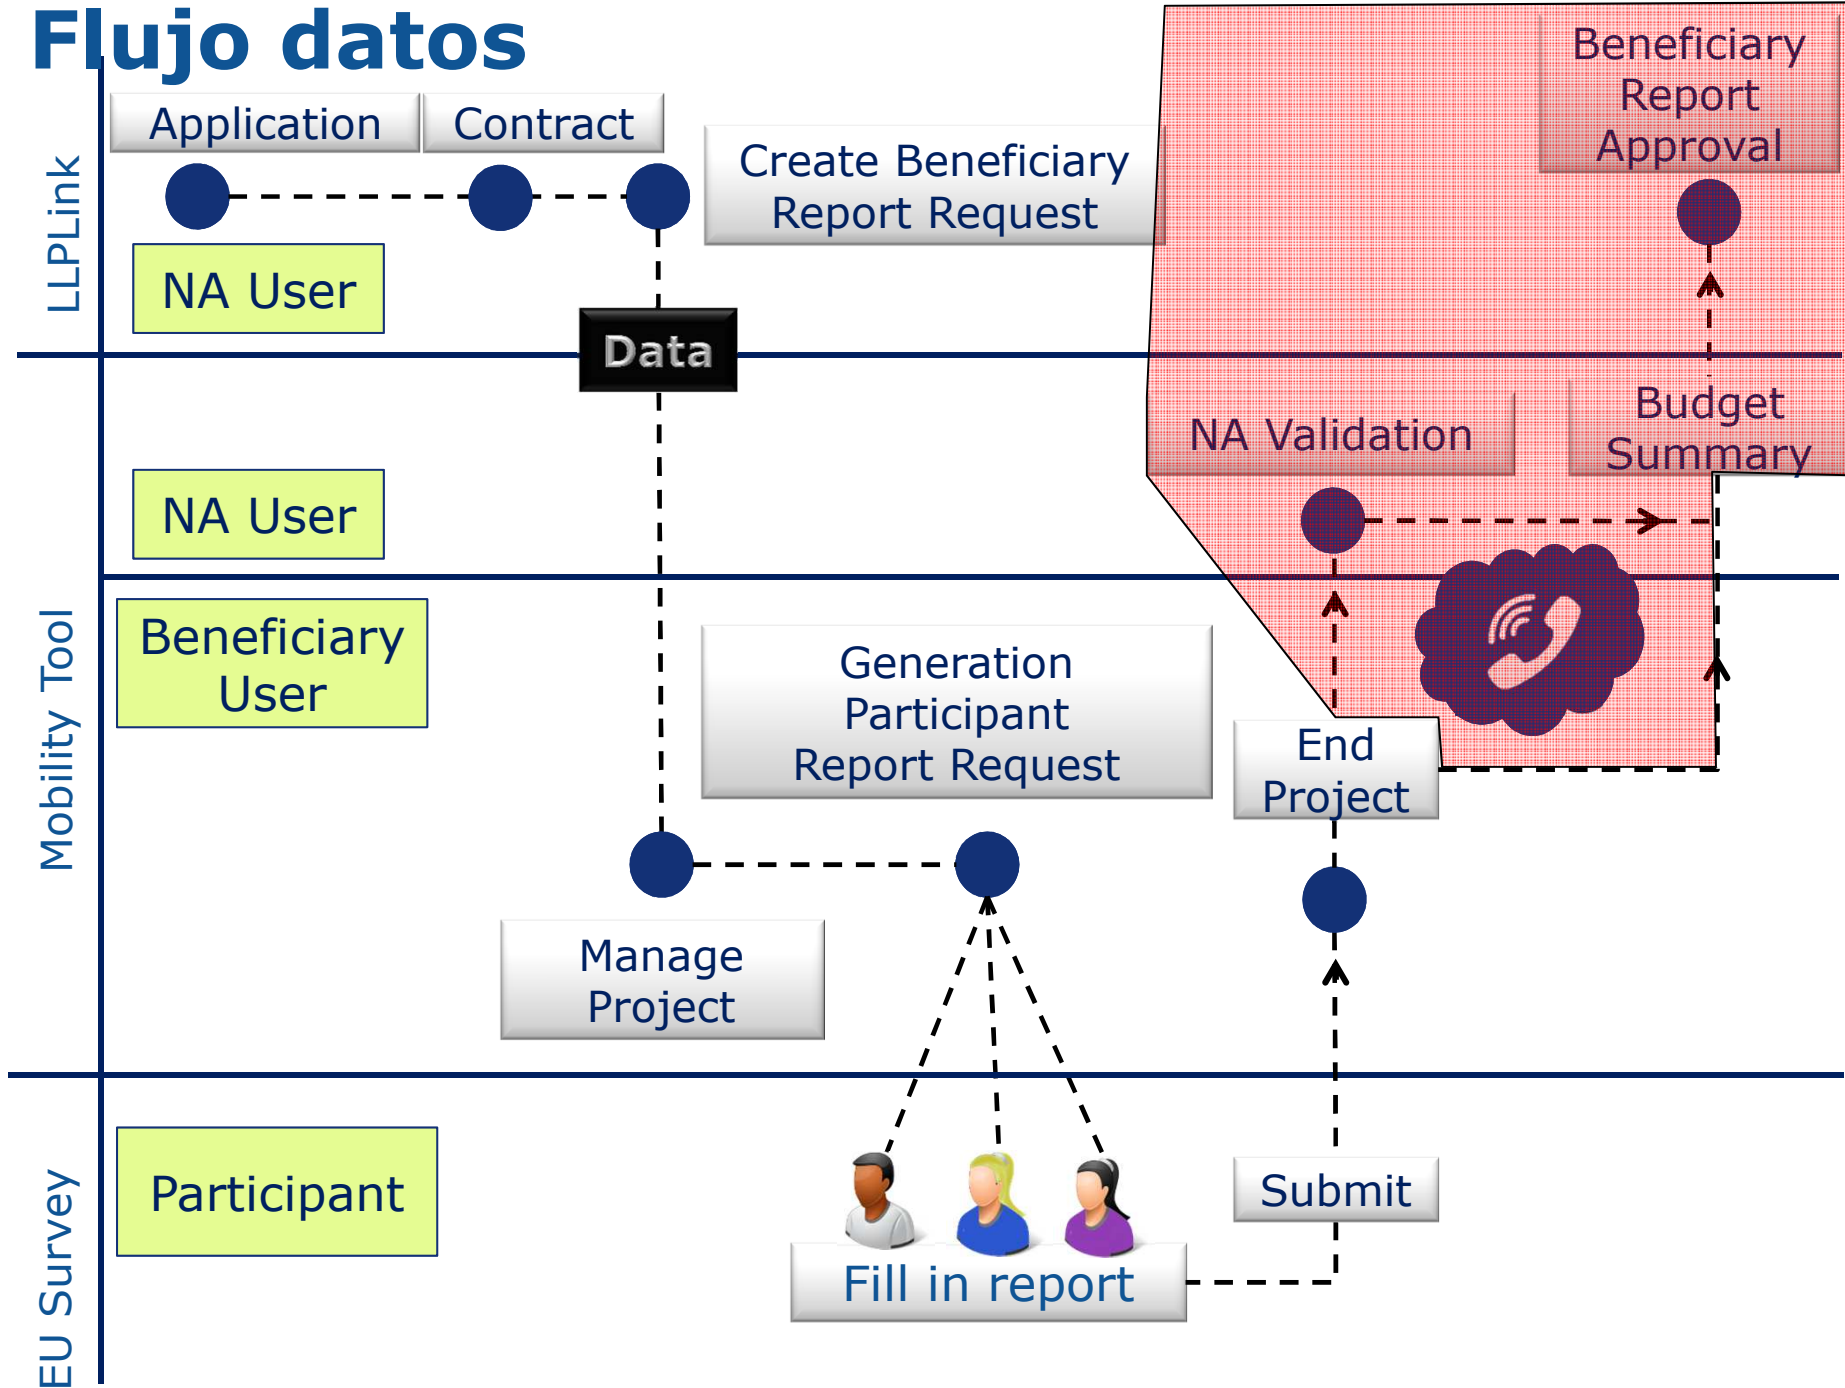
Flujo datos

LLPLink

Application

Contract

Create Beneficiary Report Request

Beneficiary Report Approval

NA User

Data

NA Validation

Budget Summary

Mobility Tool

NA User

Beneficiary User

Generation Participant Report Request

End Project

Manage Project

EU Survey

Participant

Submit

Fill in report